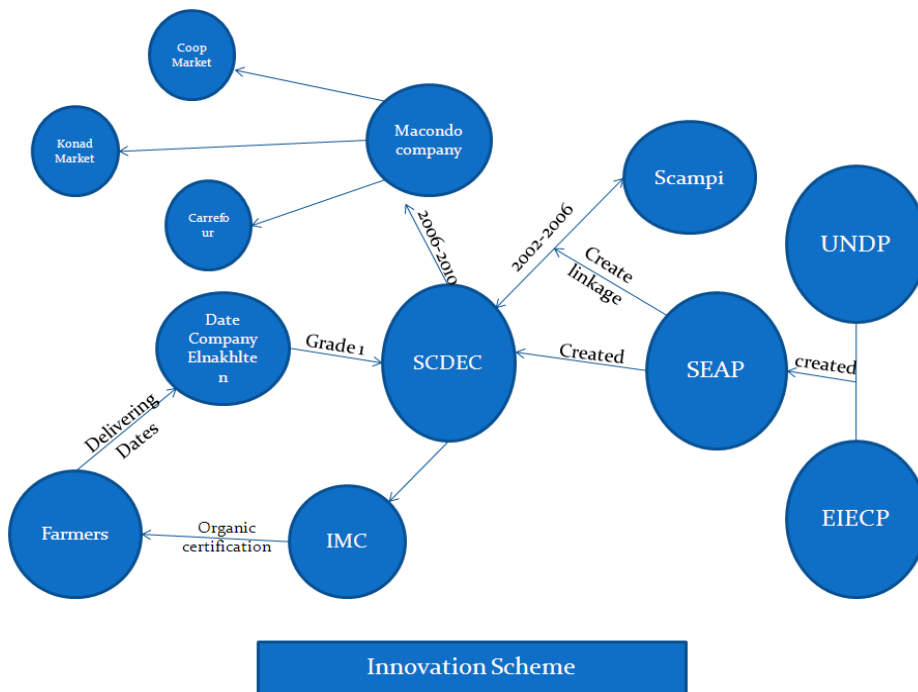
Coop Market

Konad Market

Carrefo ur

Macondo company

Scampi

UNDP

2006-2010

2002-2006

Create linkage

Date Company Elnakhlte n

Grade 1

SCDEC

Created

SEAP

created

Delivering Dates

Farmers

Organic certification

IMC

EIECP

Innovation Scheme